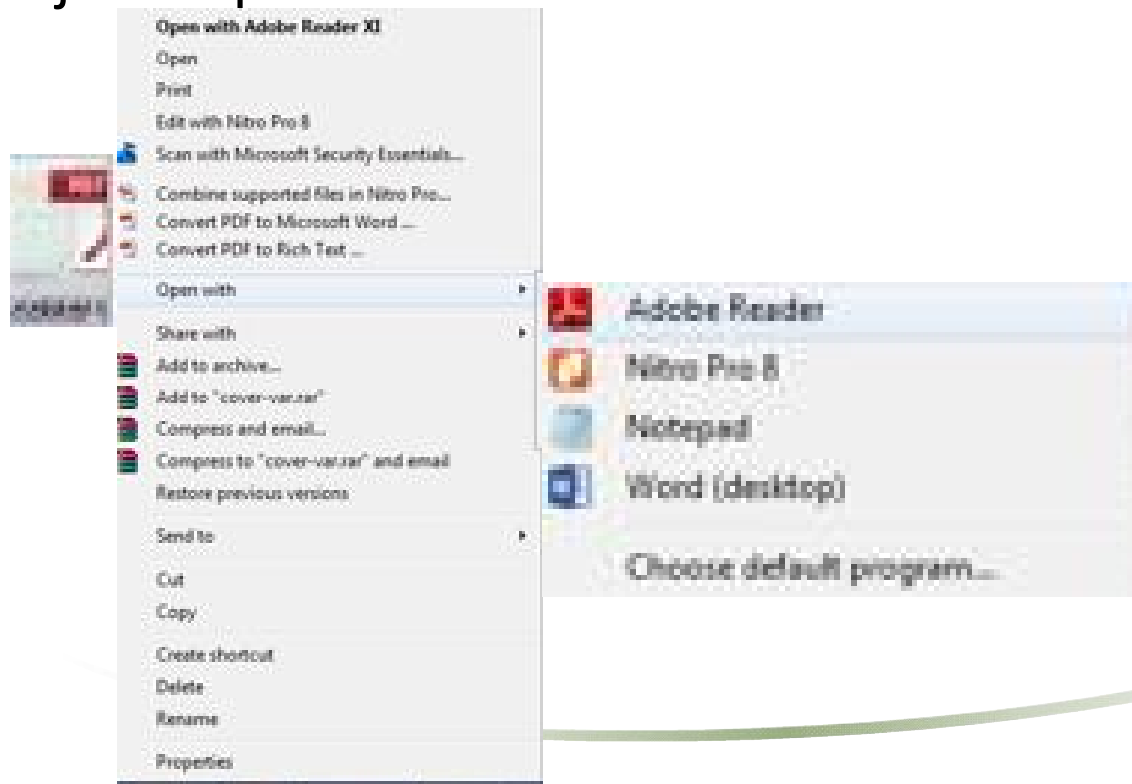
Open with Adobe Reader XI
Open
Print
Edit with Nitro Pro 8
Scan with Microsoft Security Essentials...
Combine supported files in Nitro Pro...
Convert PDF to Microsoft Word ...
Convert PDF to Rich Text ...
Open with
Share with
Add to archive...
Add to "cover-var.rar"
Compress and email...
Compress to "cover-var.rar" and email
Restore previous versions
Send to
Cut
Copy
Create shortcut
Delete
Rename
Properties

Adobe Reader
Nitro Pro 8
Notepad
Word (desktop)
Choose default program...